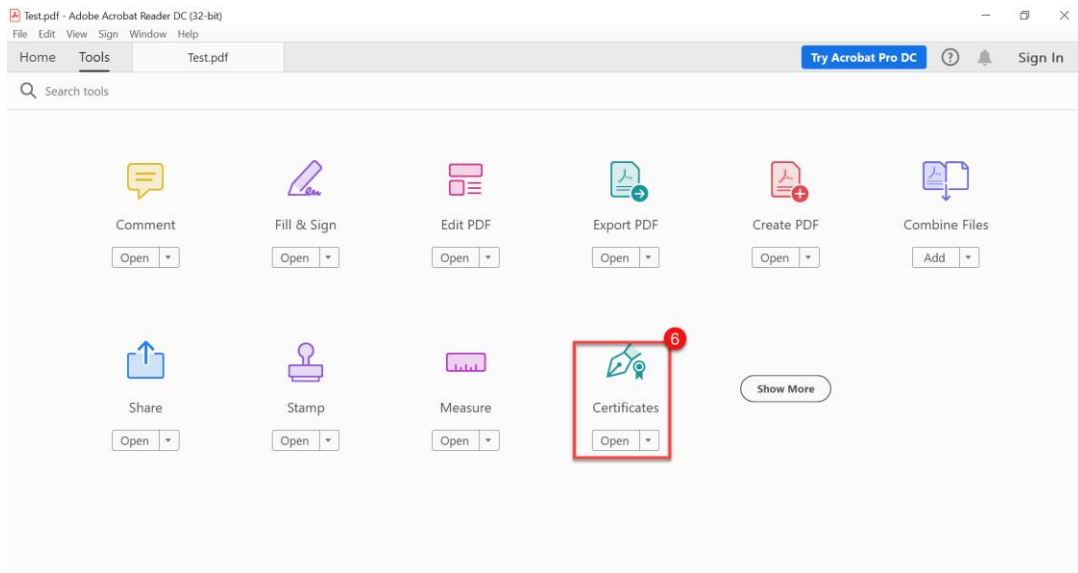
Test.pdf - Adobe Acrobat Reader DC (32-bit)
File Edit View Sign Window Help
Home Tools Test.pdf
Try Acrobat Pro DC
Sign In
Search tools

Comment
Open
Fill & Sign
Open
Edit PDF
Open
Export PDF
Open
Create PDF
Open
Combine Files
Add

Share
Open
Stamp
Open
Measure
Open
6
Certificates
Open
Show More